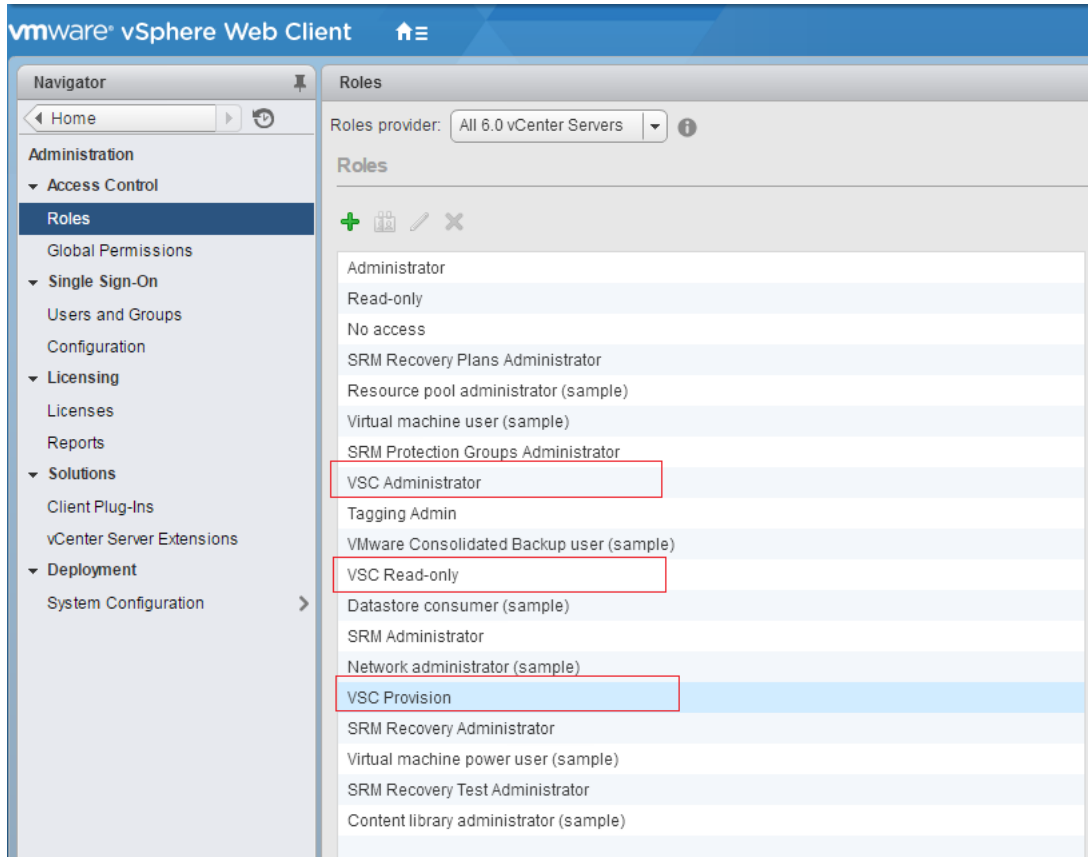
vmware® vSphere Web Client

Navigator

Home

Administration

Access Control

Roles

Global Permissions

Single Sign-On

Users and Groups

Configuration

Licensing

Licenses

Reports

Solutions

Client Plug-Ins

vCenter Server Extensions

Deployment

System Configuration

Roles

Roles provider: All 6.0 vCenter Servers

Roles

Administrator
Read-only
No access
SRM Recovery Plans Administrator
Resource pool administrator (sample)
Virtual machine user (sample)
SRM Protection Groups Administrator
VSC Administrator
Tagging Admin
VMware Consolidated Backup user (sample)
VSC Read-only
Datastore consumer (sample)
SRM Administrator
Network administrator (sample)
VSC Provision
SRM Recovery Administrator
Virtual machine power user (sample)
SRM Recovery Test Administrator
Content library administrator (sample)